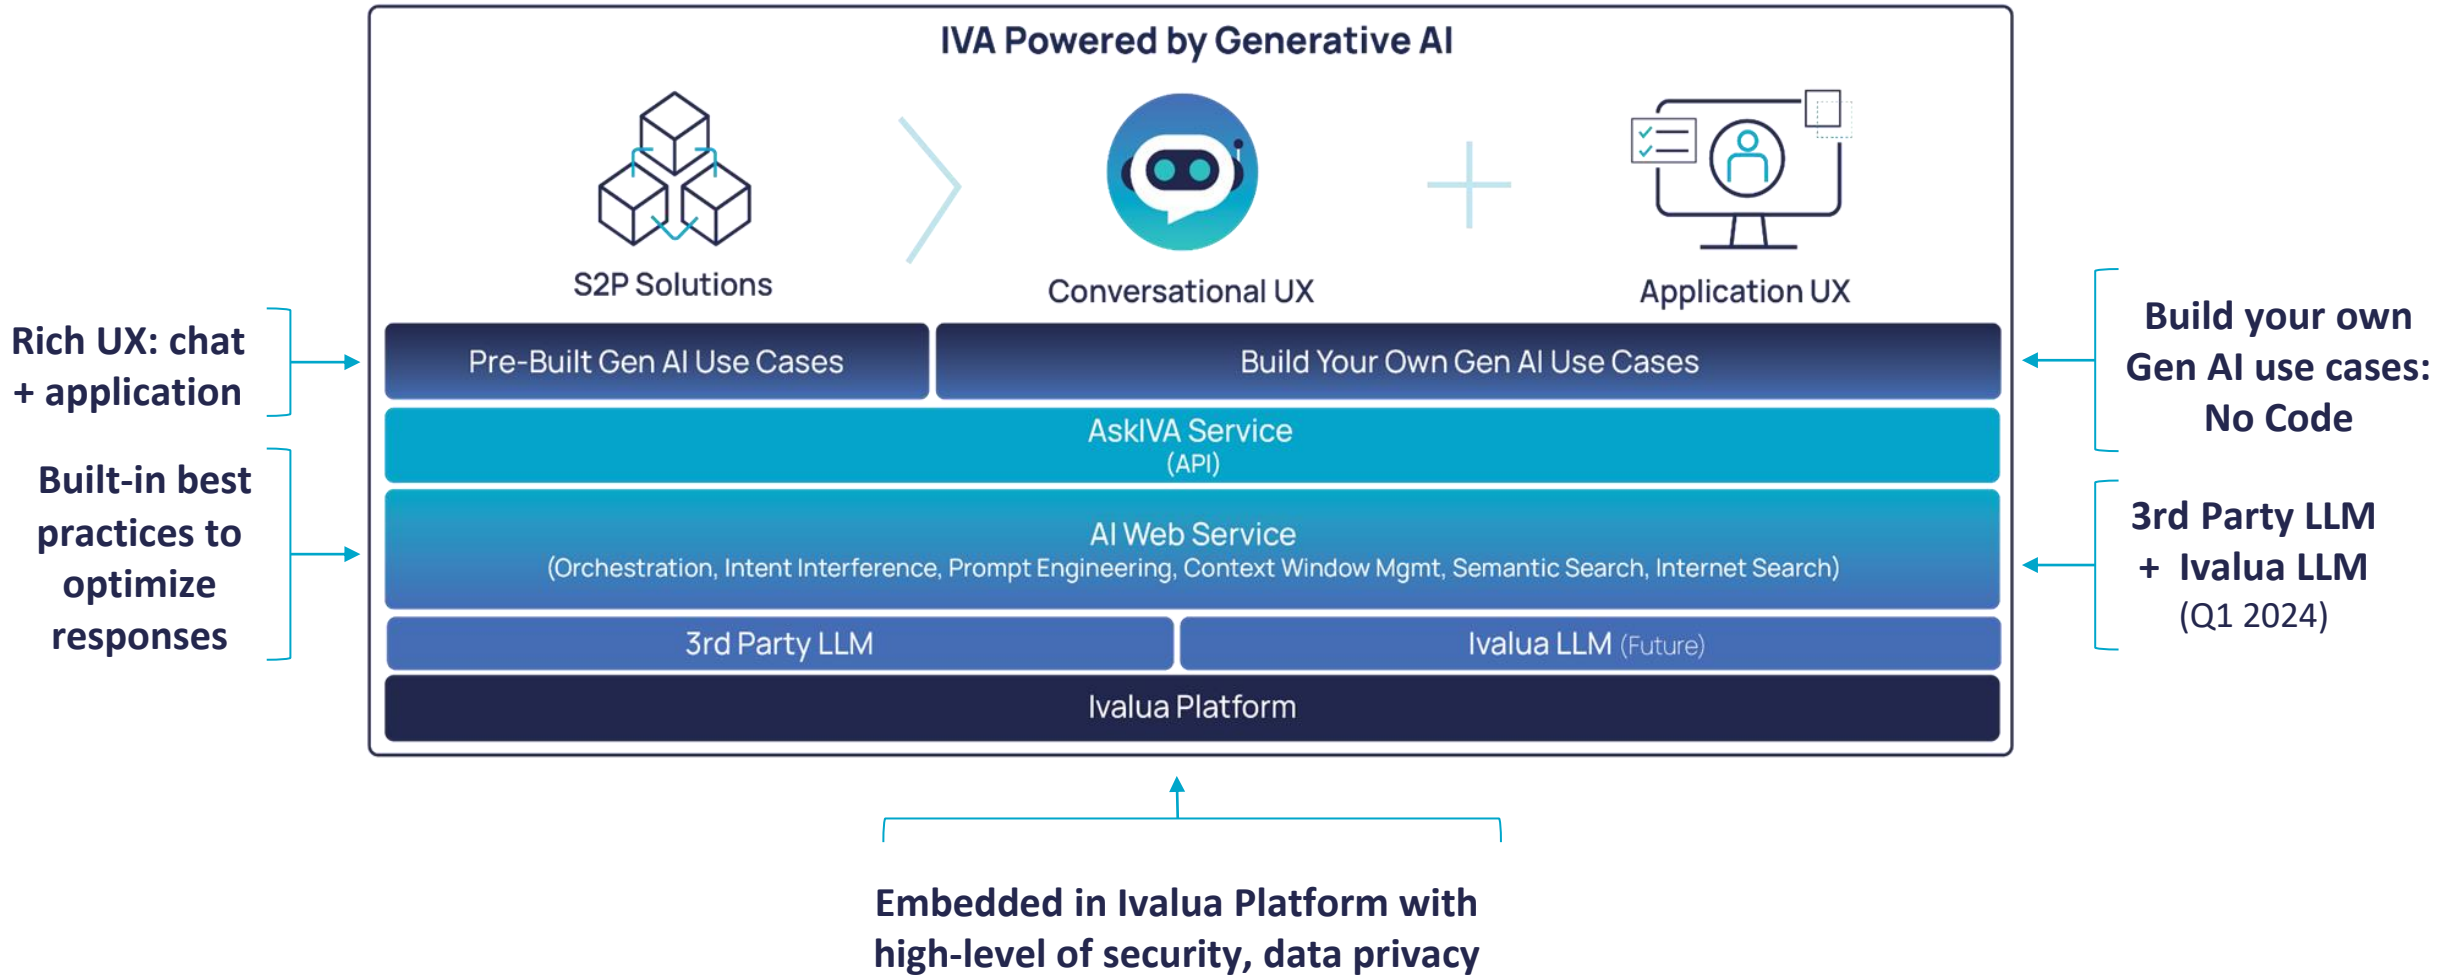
IVA Powered by Generative AI

S2P Solutions

Conversational UX

Application UX

Rich UX: chat + application

Pre-Built Gen AI Use Cases

Build Your Own Gen AI Use Cases

Build your own Gen AI use cases: No Code

AskIVA Service
(API)

Built-in best practices to optimize responses

AI Web Service
(Orchestration, Intent Interference, Prompt Engineering, Context Window Mgmt, Semantic Search, Internet Search)

3rd Party LLM + Ivalua LLM
(Q1 2024)

3rd Party LLM

Ivalua LLM (Future)

Ivalua Platform

Embedded in Ivalua Platform with high-level of security, data privacy